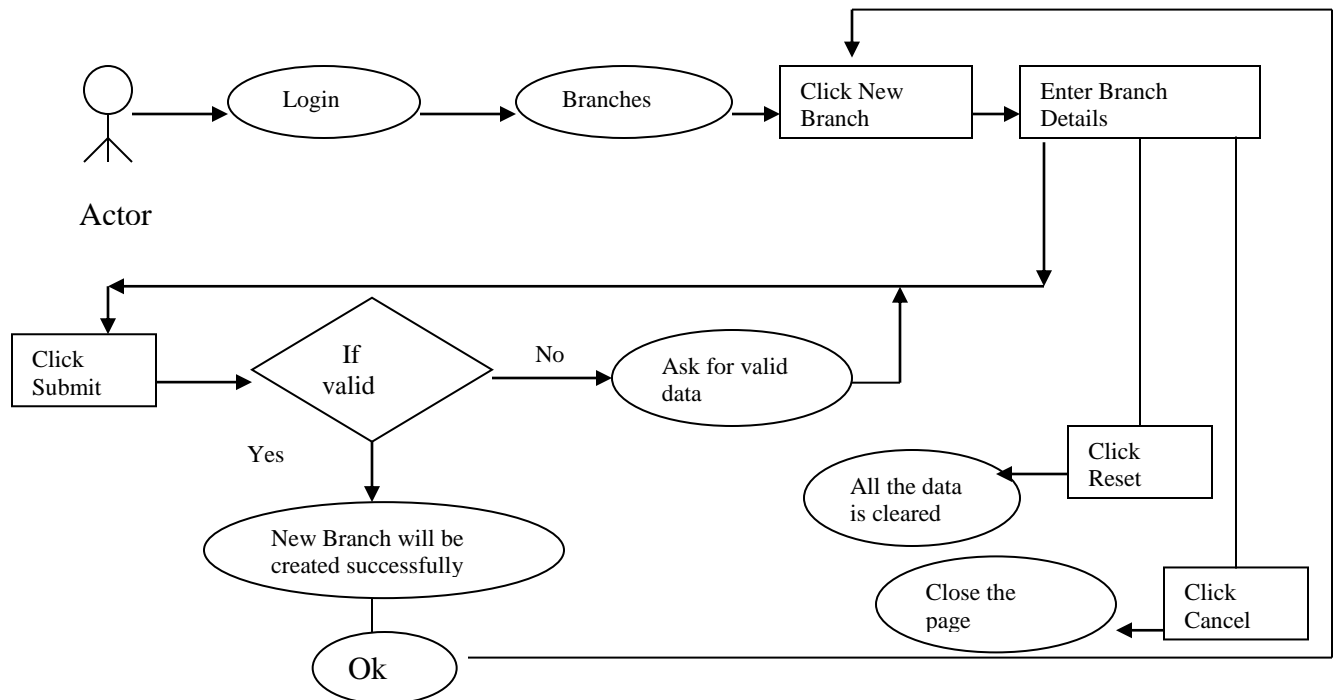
Actor

Login

Branches

Click New Branch

Enter Branch Details

Click Submit

If valid

No

Ask for valid data

Yes

New Branch will be created successfully

Ok

Click Reset

All the data is cleared

Close the page

Click Cancel